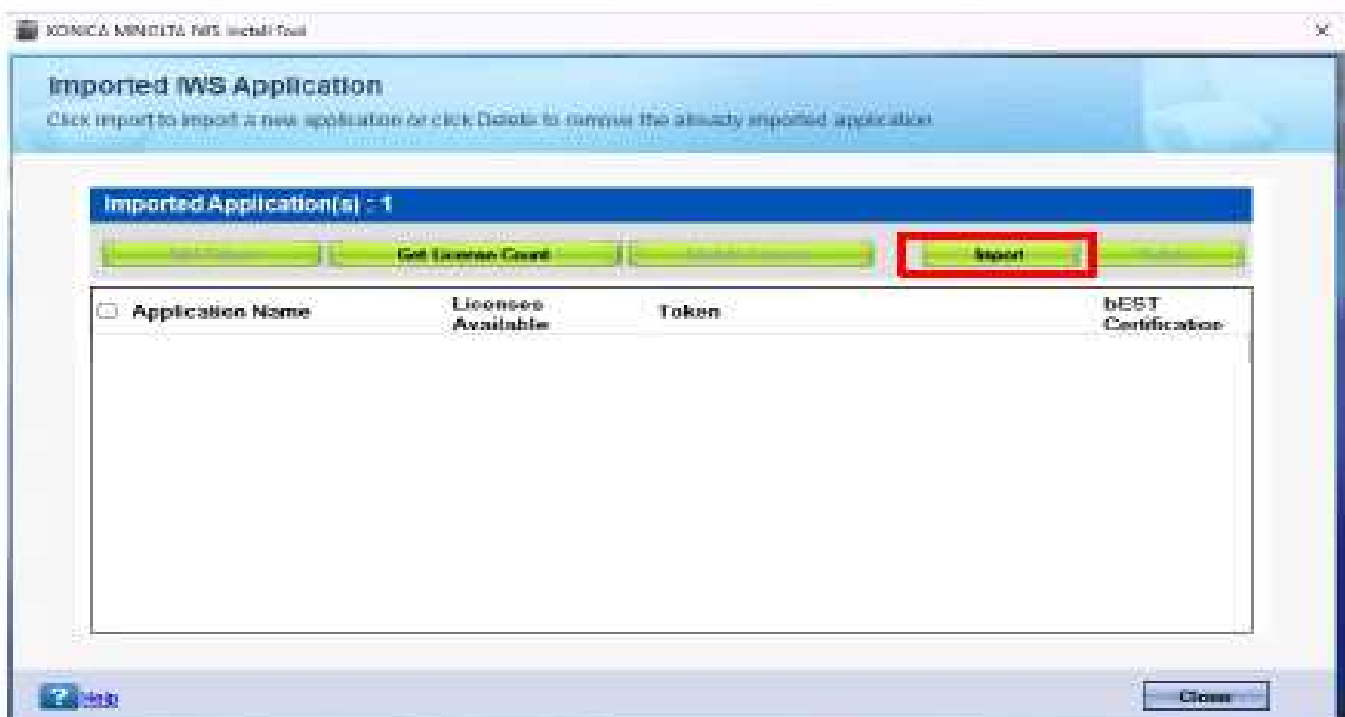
KONICA MINOLTA IWS Install Tool

Imported IWS Application
Click Import to import a new application or click Delete to remove the already imported application.

Imported Application(s) : 1

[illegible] | Get License Count | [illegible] | Import | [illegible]

| Application Name | Licenses Available | Token | bEST Certification |
|---|---|---|---|

Help

Close